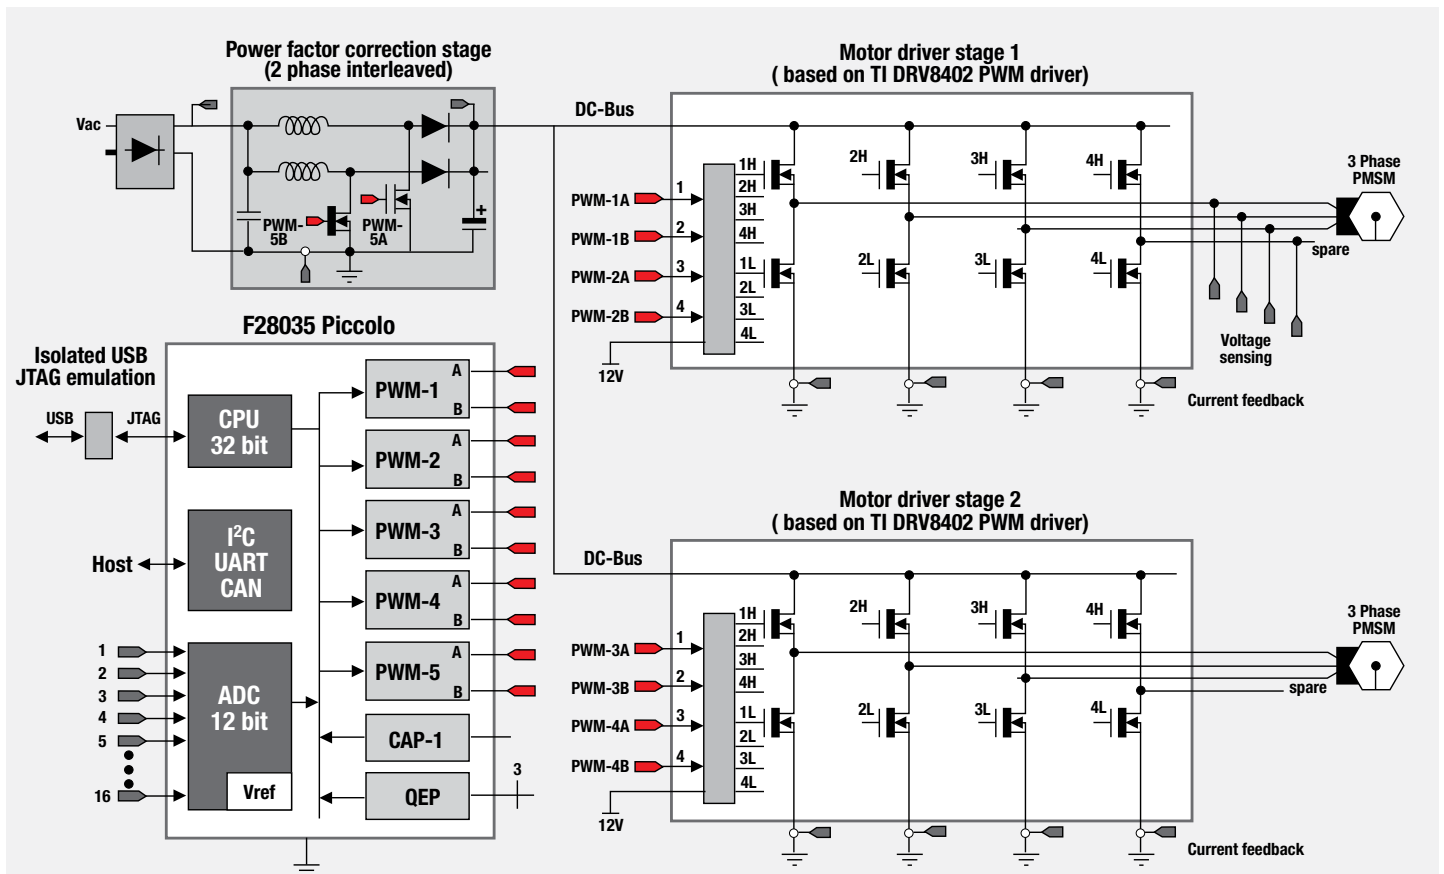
Power factor correction stage
(2 phase interleaved)

Vac

PWM-5B

PWM-5A

+

DC-Bus

Motor driver stage 1
( based on TI DRV8402 PWM driver)

PWM-1A
PWM-1B
PWM-2A
PWM-2B

1
2
3
4

12V

1H
2H
3H
4H
1L
2L
3L
4L

2H
3H
4H
2L
3L
4L

3 Phase
PMSM

spare

Voltage
sensing

Current feedback

F28035 Piccolo

Isolated USB
JTAG emulation

USB
JTAG

CPU
32 bit

$I^2C$
UART
CAN

Host

ADC
12 bit

Vref

1
2
3
4
5
16

PWM-1
A
B
PWM-2
A
B
PWM-3
A
B
PWM-4
A
B
PWM-5
A
B

CAP-1

QEP

3

DC-Bus

Motor driver stage 2
( based on TI DRV8402 PWM driver)

PWM-3A
PWM-3B
PWM-4A
PWM-4B

1
2
3
4

12V

1H
2H
3H
4H
1L
2L
3L
4L

2H
3H
4H
2L
3L
4L

3 Phase
PMSM

spare

Current feedback